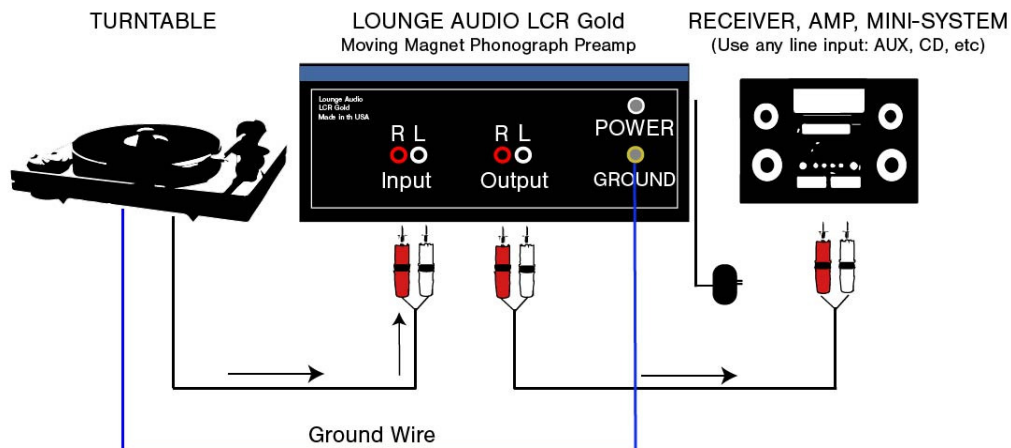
TURNTABLE

LOUNGE AUDIO LCR Gold
Moving Magnet Phonograph Preamp

RECEIVER, AMP, MINI-SYSTEM
(Use any line input: AUX, CD, etc)

Lounge Audio
LCR Gold
Made in th USA

R L
Input

R L
Output

POWER
GROUND

Ground Wire